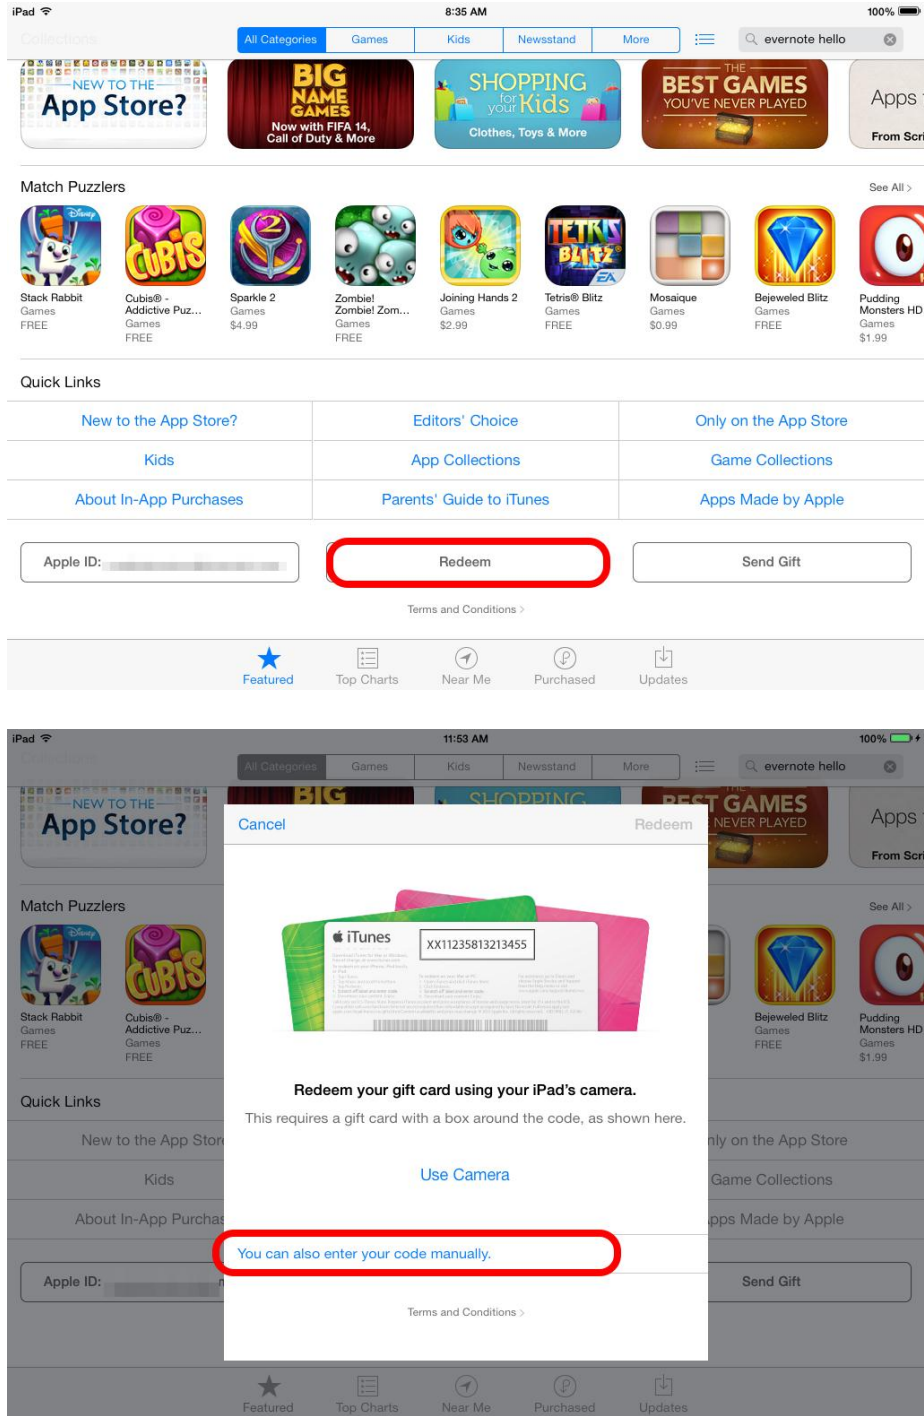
iPad
8:35 AM
100%

All Categories | Games | Kids | Newsstand | More

evernote hello

NEW TO THE App Store?

BIG NAME GAMES Now with FIFA 14, Call of Duty & More

SHOPPING for your Kids Clothes, Toys & More

THE BEST GAMES YOU'VE NEVER PLAYED

Apps From Scr

Match Puzzlers
See All >

Stack Rabbit Games FREE
Cubis® - Addictive Puz... Games FREE
Sparkle 2 Games $4.99
Zombie! Zombie! Zom... Games FREE
Joining Hands 2 Games $2.99
Tetris® Blitz Games FREE
Mosaique Games $0.99
Bejeweled Blitz Games FREE
Pudding Monsters HD Games $1.99

Quick Links

| New to the App Store? | Editors' Choice | Only on the App Store |
|---|---|---|
| Kids | App Collections | Game Collections |
| About In-App Purchases | Parents' Guide to iTunes | Apps Made by Apple |

Apple ID: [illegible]
Redeem
Send Gift

Terms and Conditions >

Featured
Top Charts
Near Me
Purchased
Updates

iPad
11:53 AM
100%

All Categories | Games | Kids | Newsstand | More

evernote hello

NEW TO THE App Store?

Apps From Scr

Match Puzzlers
See All >

Stack Rabbit Games FREE
Cubis® - Addictive Puz... Games FREE
Bejeweled Blitz Games FREE
Pudding Monsters HD Games $1.99

Quick Links
New to the App Stor
nly on the App Store
Kids
Game Collections
About In-App Purchas
pps Made by Apple
Apple ID:
Send Gift

Cancel
Redeem

iTunes
XX112358132134 55

Redeem your gift card using your iPad's camera.
This requires a gift card with a box around the code, as shown here.

Use Camera

You can also enter your code manually.

Terms and Conditions >

Featured
Top Charts
Near Me
Purchased
Updates